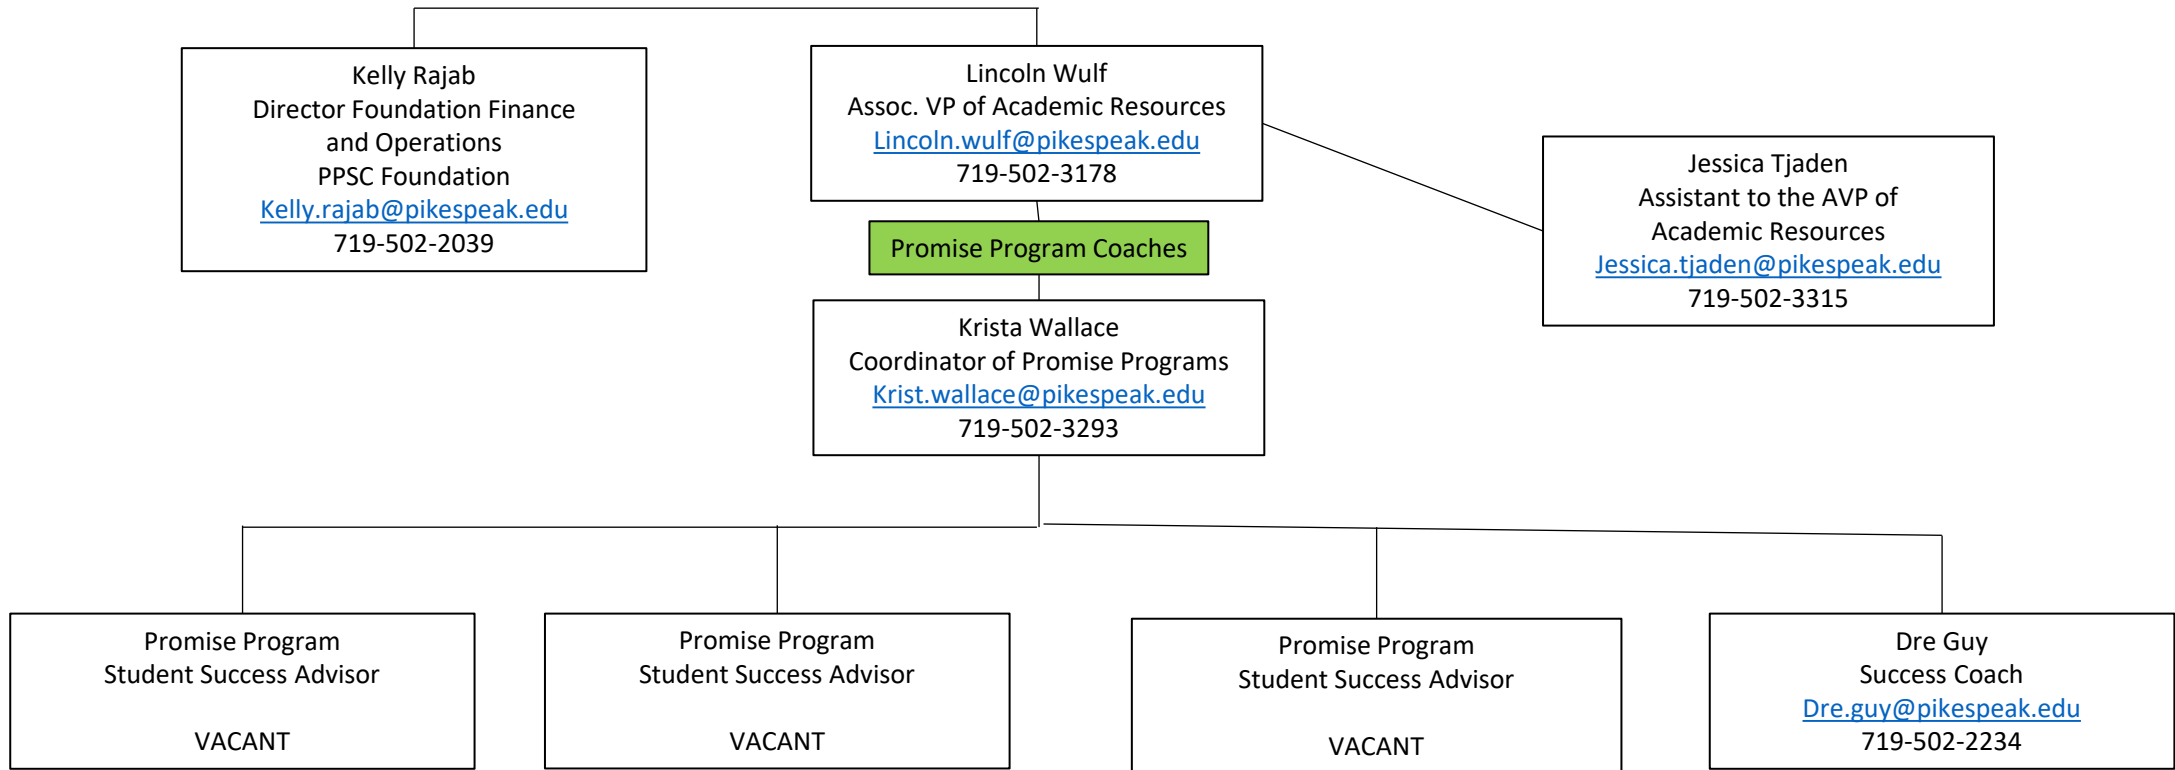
Kelly Rajab
Director Foundation Finance and Operations
PPSC Foundation
Kelly.rajab@pikespeak.edu
719-502-2039

Lincoln Wulf
Assoc. VP of Academic Resources
Lincoln.wulf@pikespeak.edu
719-502-3178

Jessica Tjaden
Assistant to the AVP of Academic Resources
Jessica.tjaden@pikespeak.edu
719-502-3315

Promise Program Coaches

Krista Wallace
Coordinator of Promise Programs
Krist.wallace@pikespeak.edu
719-502-3293

Promise Program
Student Success Advisor

VACANT

Promise Program
Student Success Advisor

VACANT

Promise Program
Student Success Advisor

VACANT

Dre Guy
Success Coach
Dre.guy@pikespeak.edu
719-502-2234